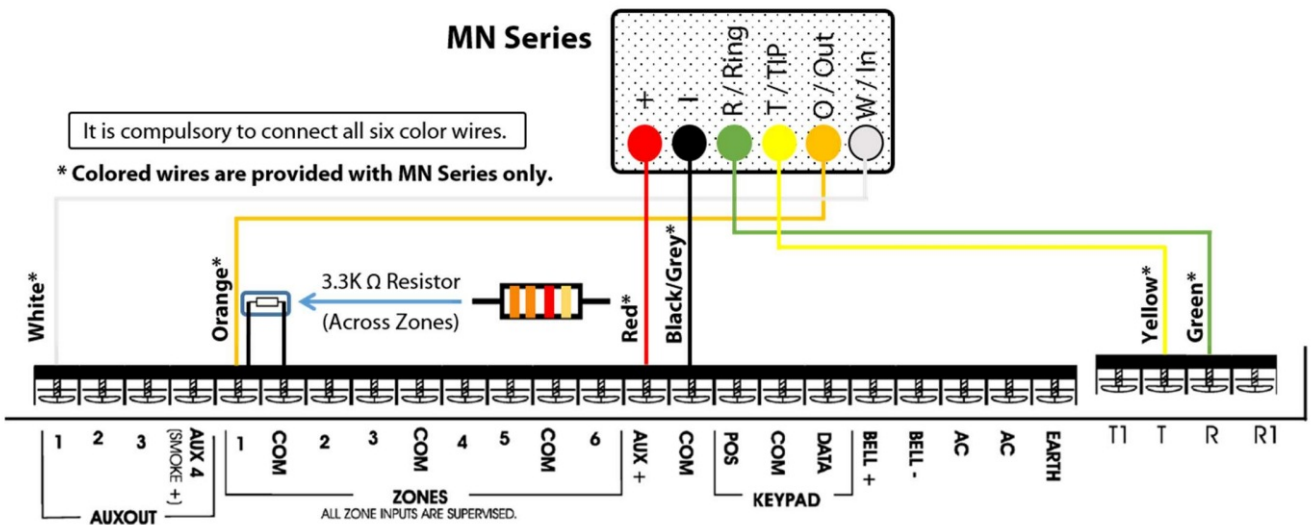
MN Series

+
-
R / Ring
T / TIP
O / Out
W / In

It is compulsory to connect all six color wires.

* Colored wires are provided with MN Series only.

White*
Orange*
3.3K Ω Resistor
(Across Zones)
Red*
Black/Grey*
Yellow*
Green*

1
2
3
AUX 4 (SMOKE +)
1
COM
2
3
COM
4
5
COM
6
AUX +
COM
POS
COM
DATA
BELL +
BELL -
AC
AC
EARTH
T1
T
R
R1

AUXOUT
ZONES
ALL ZONE INPUTS ARE SUPERVISED.
KEYPAD